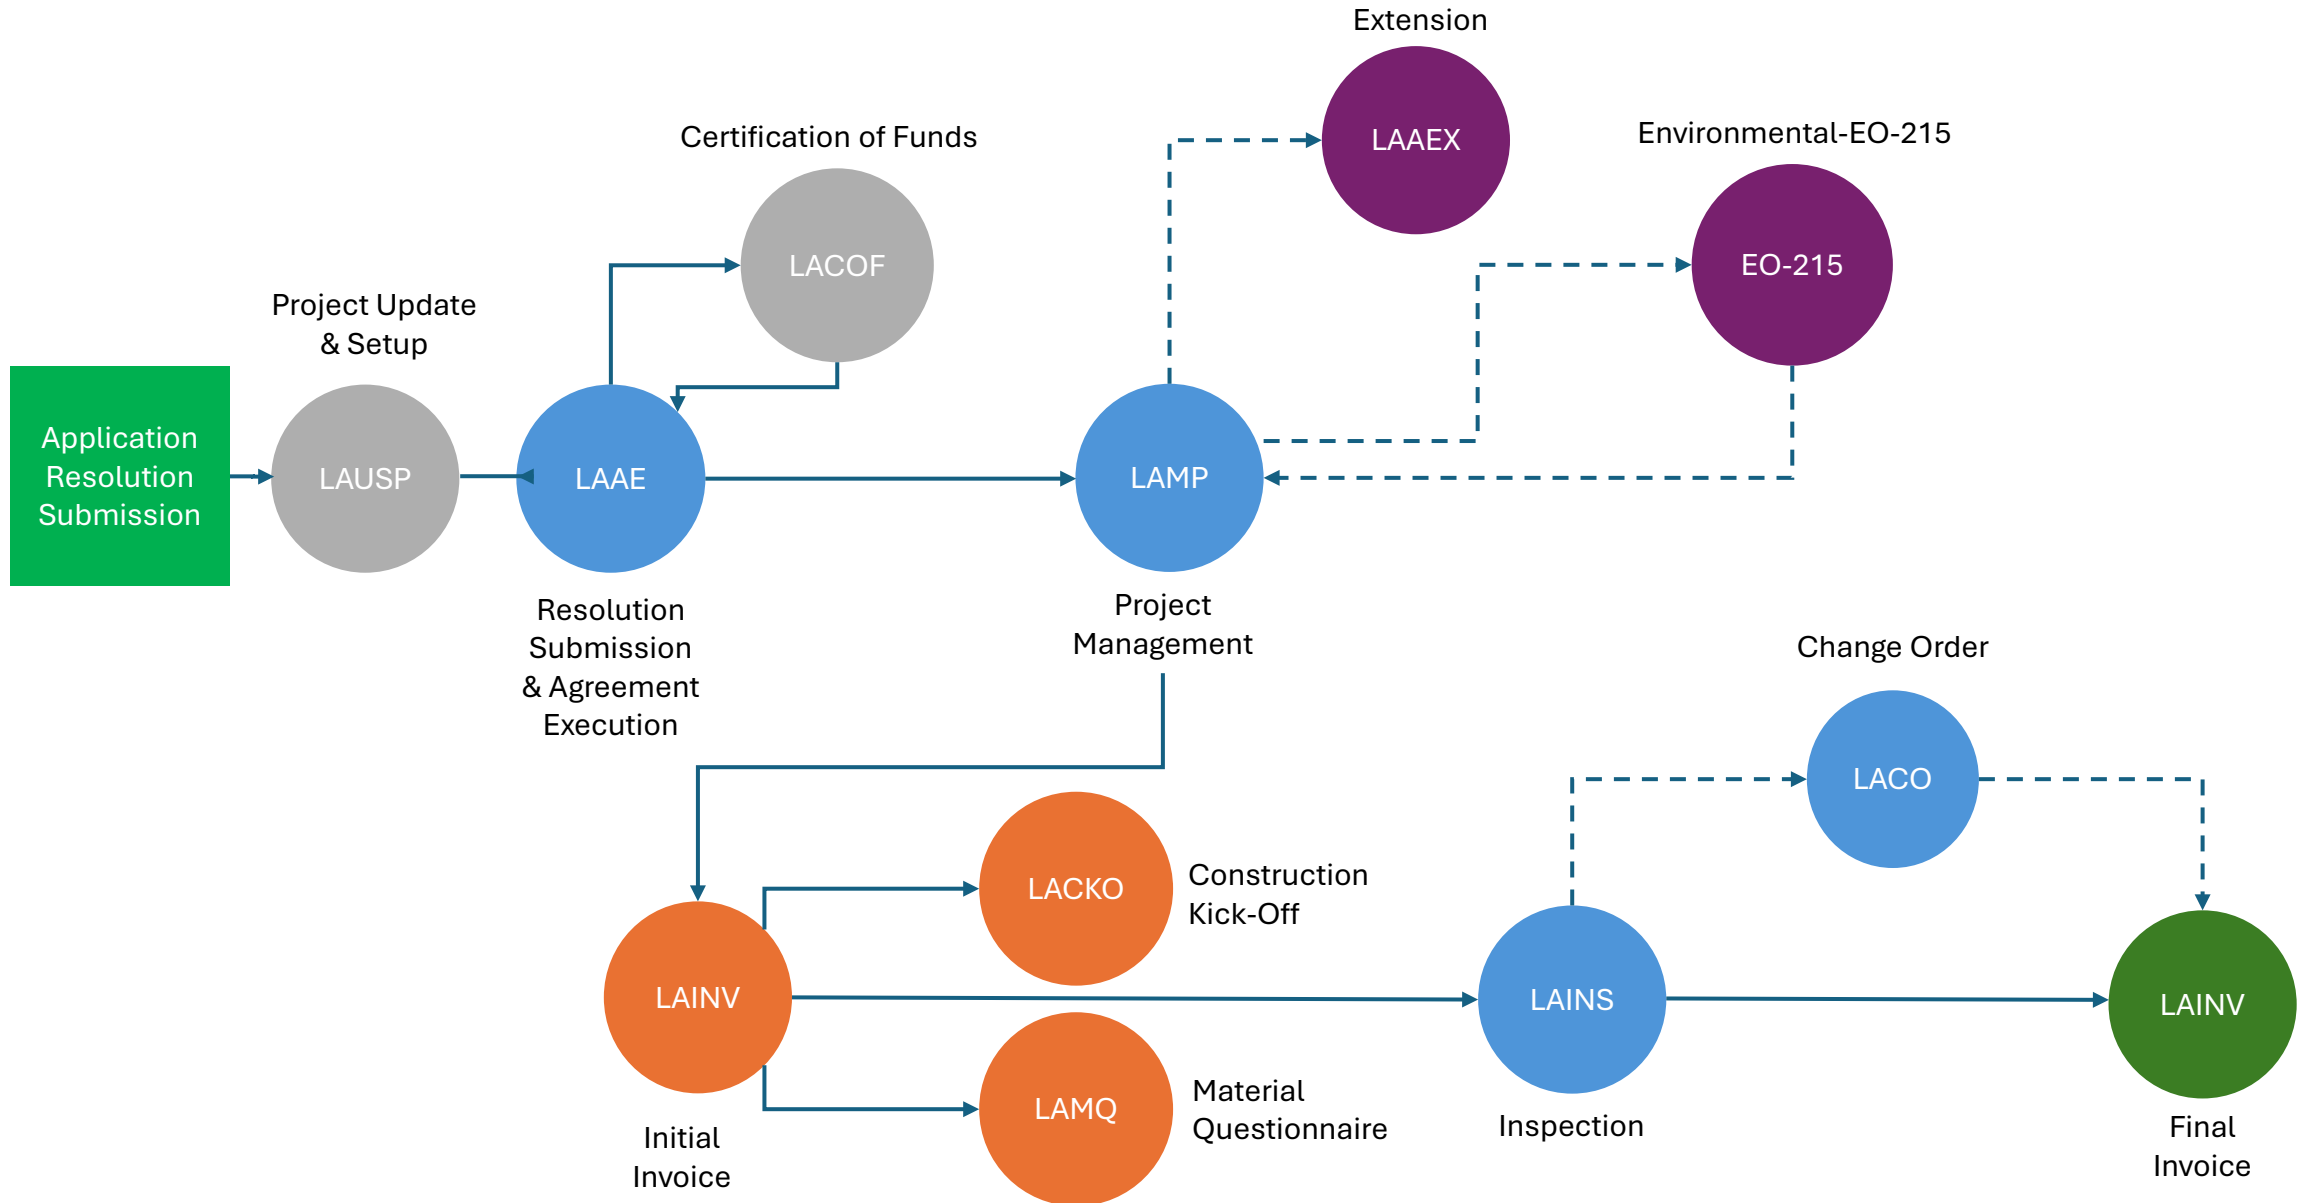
Extension

LAAEX

Certification of Funds

Environmental-EO-215

LACOF

EO-215

Project Update & Setup

Application Resolution Submission

LAUSP

LAAE

LAMP

Resolution Submission & Agreement Execution

Project Management

Change Order

LACO

LACKO

Construction Kick-Off

LAINV

LAINS

LAINV

LAMQ

Material Questionnaire

Initial Invoice

Inspection

Final Invoice